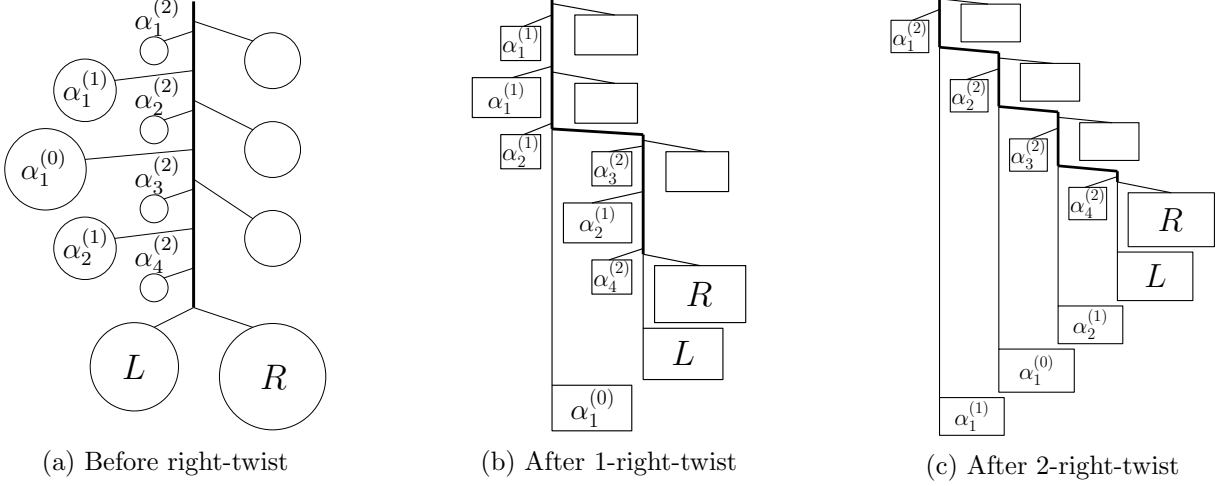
$\alpha_1^{(2)}$
$\alpha_1^{(1)}$
$\alpha_2^{(2)}$
$\alpha_1^{(0)}$
$\alpha_3^{(2)}$
$\alpha_2^{(1)}$
$\alpha_4^{(2)}$
$L$
$R$

(a) Before right-twist

$\alpha_1^{(1)}$
$\alpha_1^{(1)}$
$\alpha_2^{(1)}$
$\alpha_3^{(2)}$
$\alpha_2^{(1)}$
$\alpha_4^{(2)}$
$R$
$L$
$\alpha_1^{(0)}$

(b) After 1-right-twist

$\alpha_1^{(2)}$
$\alpha_2^{(2)}$
$\alpha_3^{(2)}$
$\alpha_4^{(2)}$
$R$
$L$
$\alpha_2^{(1)}$
$\alpha_1^{(0)}$
$\alpha_1^{(1)}$

(c) After 2-right-twist